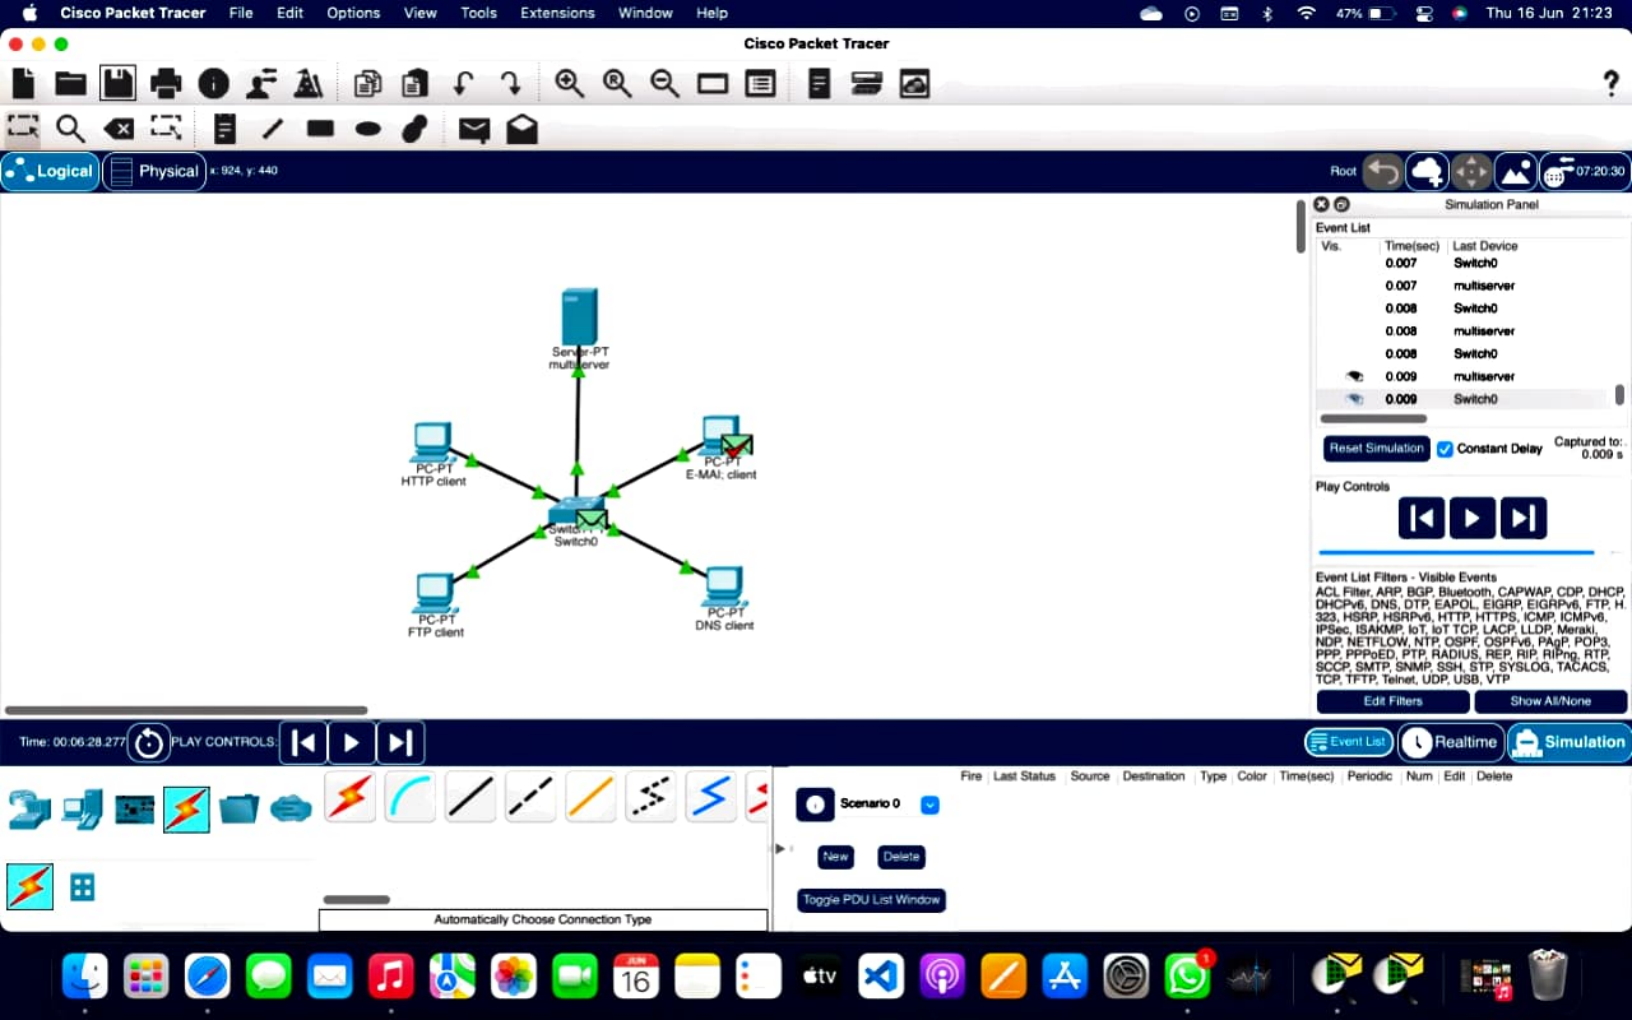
Cisco Packet Tracer File Edit Options View Tools Extensions Window Help

47% Thu 16 Jun 21:23

Cisco Packet Tracer

Logical Physical x: 924, y: 440

Root 07:20:30

Server-PT multiserver

PC-PT HTTP client

PC-PT E-MAIL client

Switch0

PC-PT FTP client

PC-PT DNS client

Simulation Panel

Event List

| Vis. | Time(sec) | Last Device |
|---|---|---|
| | 0.007 | Switch0 |
| | 0.007 | multiserver |
| | 0.008 | Switch0 |
| | 0.008 | multiserver |
| | 0.008 | Switch0 |
| | 0.009 | multiserver |
| | 0.009 | Switch0 |

Reset Simulation Constant Delay Captured to: 0.009 s

Play Controls

Event List Filters - Visible Events

ACL Filter, ARP, BGP, Bluetooth, CAPWAP, CDP, DHCP, DHCPv6, DNS, DTP, EAPOL, EIGRP, EIGRPv6, FTP, H.323, HSRP, HSRPv6, HTTP, HTTPS, ICMP, ICMPv6, IPSec, ISAKMP, IoT, IoT TCP, LACP, LLDP, Meraki, NDP, NETFLOW, NTP, OSPF, OSPFv6, PAgP, POP3, PPP, PPPoED, PTP, RADIUS, REP, RIP, RIPng, RTP, SCCP, SMTP, SNMP, SSH, STP, SYSLOG, TACACS, TCP, TFTP, Telnet, UDP, USB, VTP

Edit Filters Show All/None

Time: 00:06:28.277 PLAY CONTROLS

Event List Realtime Simulation

Fire Last Status Source Destination Type Color Time(sec) Periodic Num Edit Delete

Scenario 0

New Delete

Toggle PDU List Window

Automatically Choose Connection Type

JUN 16